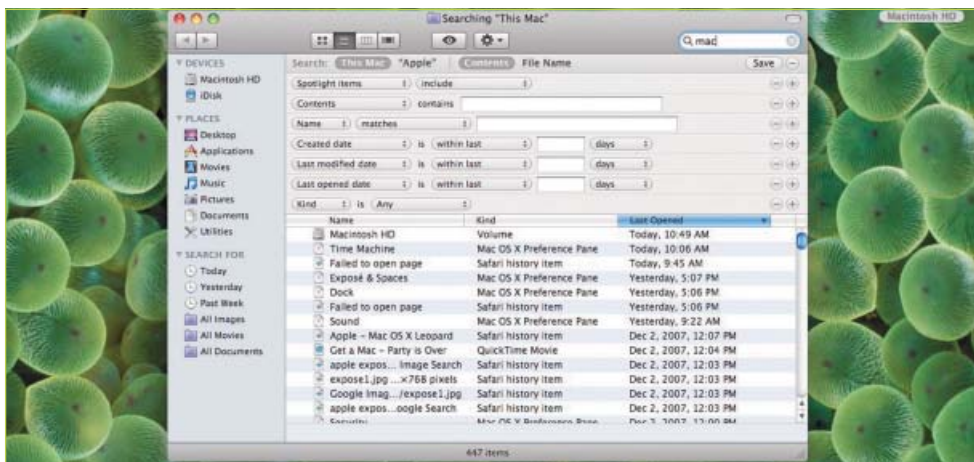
Macintosh HD

Searching "This Mac"

Q mac

DEVICES
Macintosh HD
iDisk

PLACES
Desktop
Applications
Movies
Music
Pictures
Documents
Utilities

SEARCH FOR
Today
Yesterday
Past Week
All Images
All Movies
All Documents

Search: This Mac "Apple" Contents File Name Save

Spotlight items include
Contents contains
Name matches
Created date is within last days
Last modified date is within last days
Last opened date is within last days
Kind is Any

| Name | Kind | Last Opened |
|---|---|---|
| Macintosh HD | Volume | Today, 10:49 AM |
| Time Machine | Mac OS X Preference Pane | Today, 10:06 AM |
| Failed to open page | Safari history item | Today, 9:45 AM |
| Exposé & Spaces | Mac OS X Preference Pane | Yesterday, 5:07 PM |
| Dock | Mac OS X Preference Pane | Yesterday, 5:06 PM |
| Failed to open page | Safari history item | Yesterday, 5:06 PM |
| Sound | Mac OS X Preference Pane | Yesterday, 9:22 AM |
| Apple – Mac OS X Leopard | Safari history item | Dec 2, 2007, 12:07 PM |
| Get a Mac – Party is Over | QuickTime Movie | Dec 2, 2007, 12:04 PM |
| apple expos... Image Search | Safari history item | Dec 2, 2007, 12:03 PM |
| expose1.jpg ...×768 pixels | Safari history item | Dec 2, 2007, 12:03 PM |
| Google Imag.../expose1.jpg | Safari history item | Dec 2, 2007, 12:03 PM |
| apple expos...oogle Search | Safari history item | Dec 2, 2007, 12:03 PM |
| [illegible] | Mac OS X Preference Pane | Dec 2, 2007, 12:00 PM |

447 items